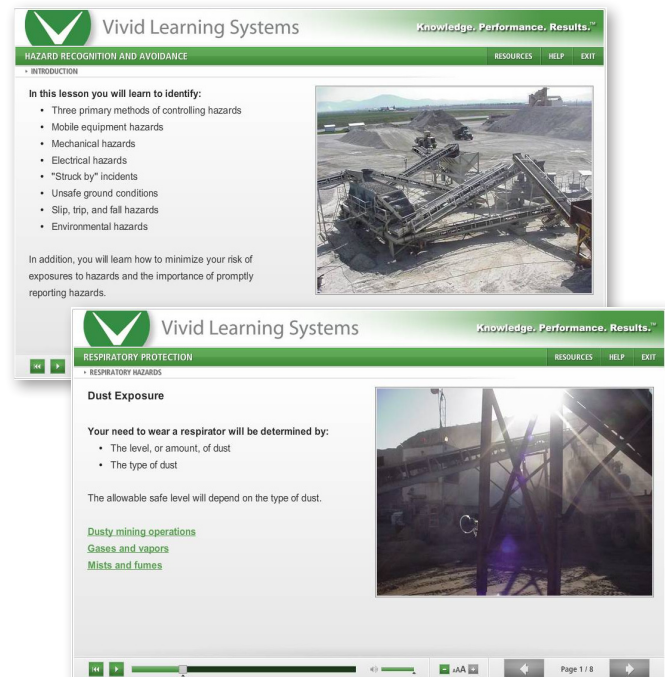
Vivid Learning Systems

Knowledge. Performance. Results.™

HAZARD RECOGNITION AND AVOIDANCE

RESOURCES HELP EXIT

› INTRODUCTION

In this lesson you will learn to identify:

- Three primary methods of controlling hazards
- Mobile equipment hazards
- Mechanical hazards
- Electrical hazards
- "Struck by" incidents
- Unsafe ground conditions
- Slip, trip, and fall hazards
- Environmental hazards

In addition, you will learn how to minimize your risk of exposures to hazards and the importance of promptly reporting hazards.

Vivid Learning Systems

Knowledge. Performance. Results.™

RESPIRATORY PROTECTION

RESOURCES HELP EXIT

› RESPIRATORY HAZARDS

Dust Exposure

Your need to wear a respirator will be determined by:

- The level, or amount, of dust
- The type of dust

The allowable safe level will depend on the type of dust.

Dusty mining operations

Gases and vapors

Mists and fumes

AA

Page 1 / 8